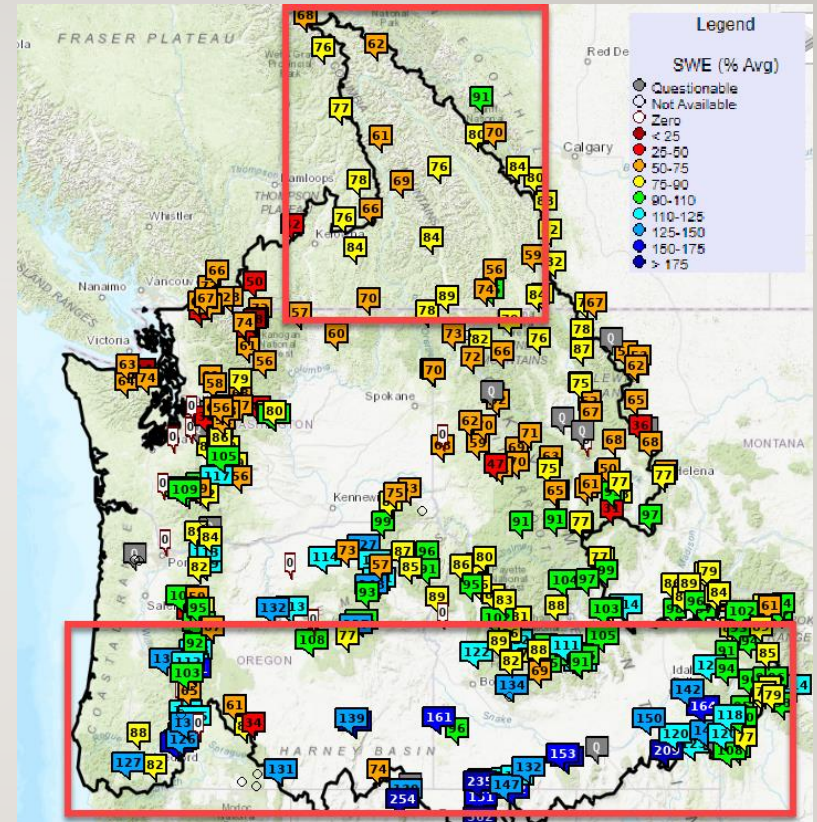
Legend

SWE (% Avg)

Questionable
Not Available
Zero
< 25
25-50
50-75
75-90
90-110
110-125
125-150
150-175
> 175

FRASER PLATEAU
Red De
Calgary
Kamloops
THOMPSON PLATEAU
Whistler
Kelowna
Nanaimo
Vancouver
Victoria
Spokane
MONTANA
Helena
Kennewick
OREGON
HARNEY BASIN
Idaho
Boise
Snake
Medford
COAST
Salem
Portland

68 76 62 91 77 61 80 70 84 80 78 69 76 83 76 66 2 84 84 82 59 32 56 74 84 66 50 67 23 74 57 70 89 78 67 60 78 73 82 76 87 66 72 63 64 74 56 58 79 55 62 Q 70 75 Q 65 0 80 56 67 Q 0 0 62 86 36 68 65 105 0 59 68 71 47 0 75 63 50 56 0 109 65 61 77 75 3 77 99 91 91 77 31 97 0 84 Q 114 73 87 96 0 86 80 82 57 85 93 104 97 89 79 95 84 0 132 13 89 83 103 14 88 102 61 95 108 77 89 88 111 105 92 103 122 82 91 91 85 94 134 142 79 88 61 34 139 161 96 150 164 118 120 127 82 126 131 74 153 Q 209 108 77 254 235 147 132